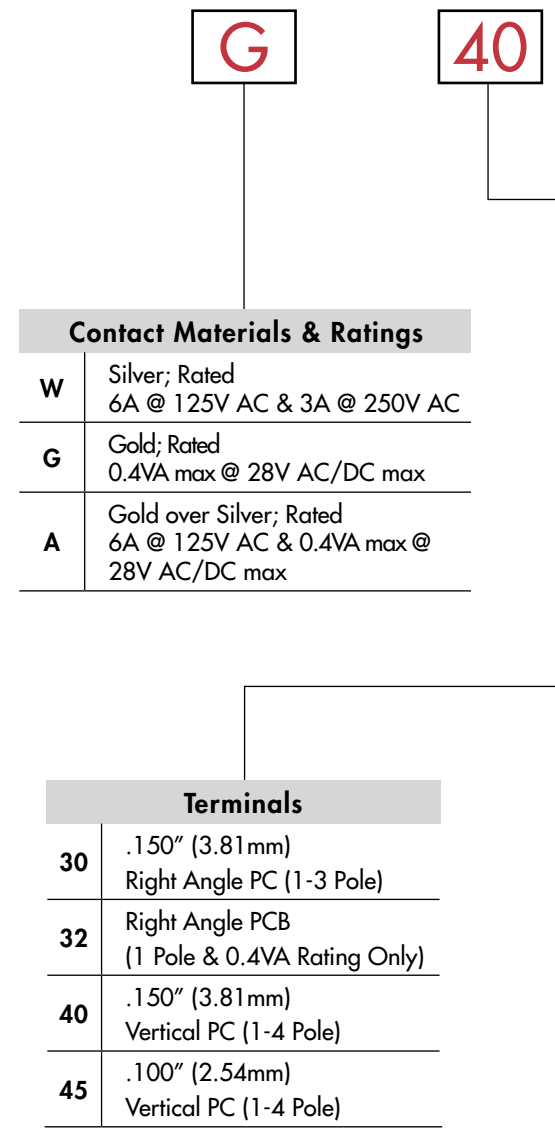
G

40

| Contact Materials & Ratings | |
|---|---|
| W | Silver; Rated 6A @ 125V AC & 3A @ 250V AC |
| G | Gold; Rated 0.4VA max @ 28V AC/DC max |
| A | Gold over Silver; Rated 6A @ 125V AC & 0.4VA max @ 28V AC/DC max |

| Terminals | |
|---|---|
| 30 | .150″ (3.81mm) Right Angle PC (1-3 Pole) |
| 32 | Right Angle PCB (1 Pole & 0.4VA Rating Only) |
| 40 | .150″ (3.81mm) Vertical PC (1-4 Pole) |
| 45 | .100″ (2.54mm) Vertical PC (1-4 Pole) |